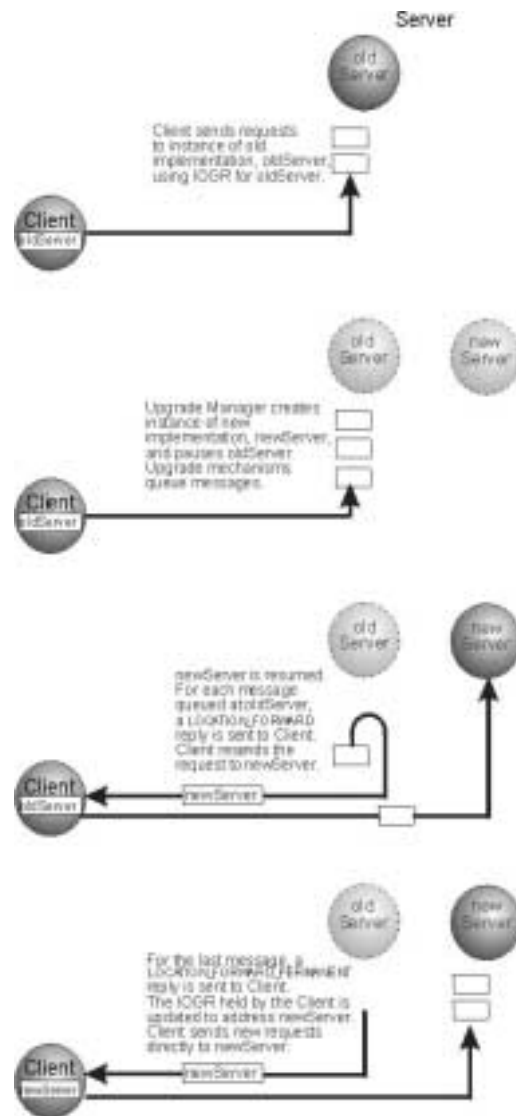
Server

old Server

Client sends requests to instance of old implementation, oldServer, using IOGR for oldServer.

Client
oldServer

old Server

new Server

Upgrade Manager creates instance of new implementation, newServer, and pauses oldServer. Upgrade mechanisms queue messages.

Client
oldServer

old Server

new Server

newServer is resumed. For each message queued at oldServer, a LOCATION_FORWARD reply is sent to Client. Client resends the request to newServer.

Client
oldServer

newServer

old Server

new Server

For the last message, a LOCATION_FORWARD_PERMANENT reply is sent to Client. The IOGR held by the Client is updated to address newServer. Client sends new requests directly to newServer.

Client
newServer

newServer